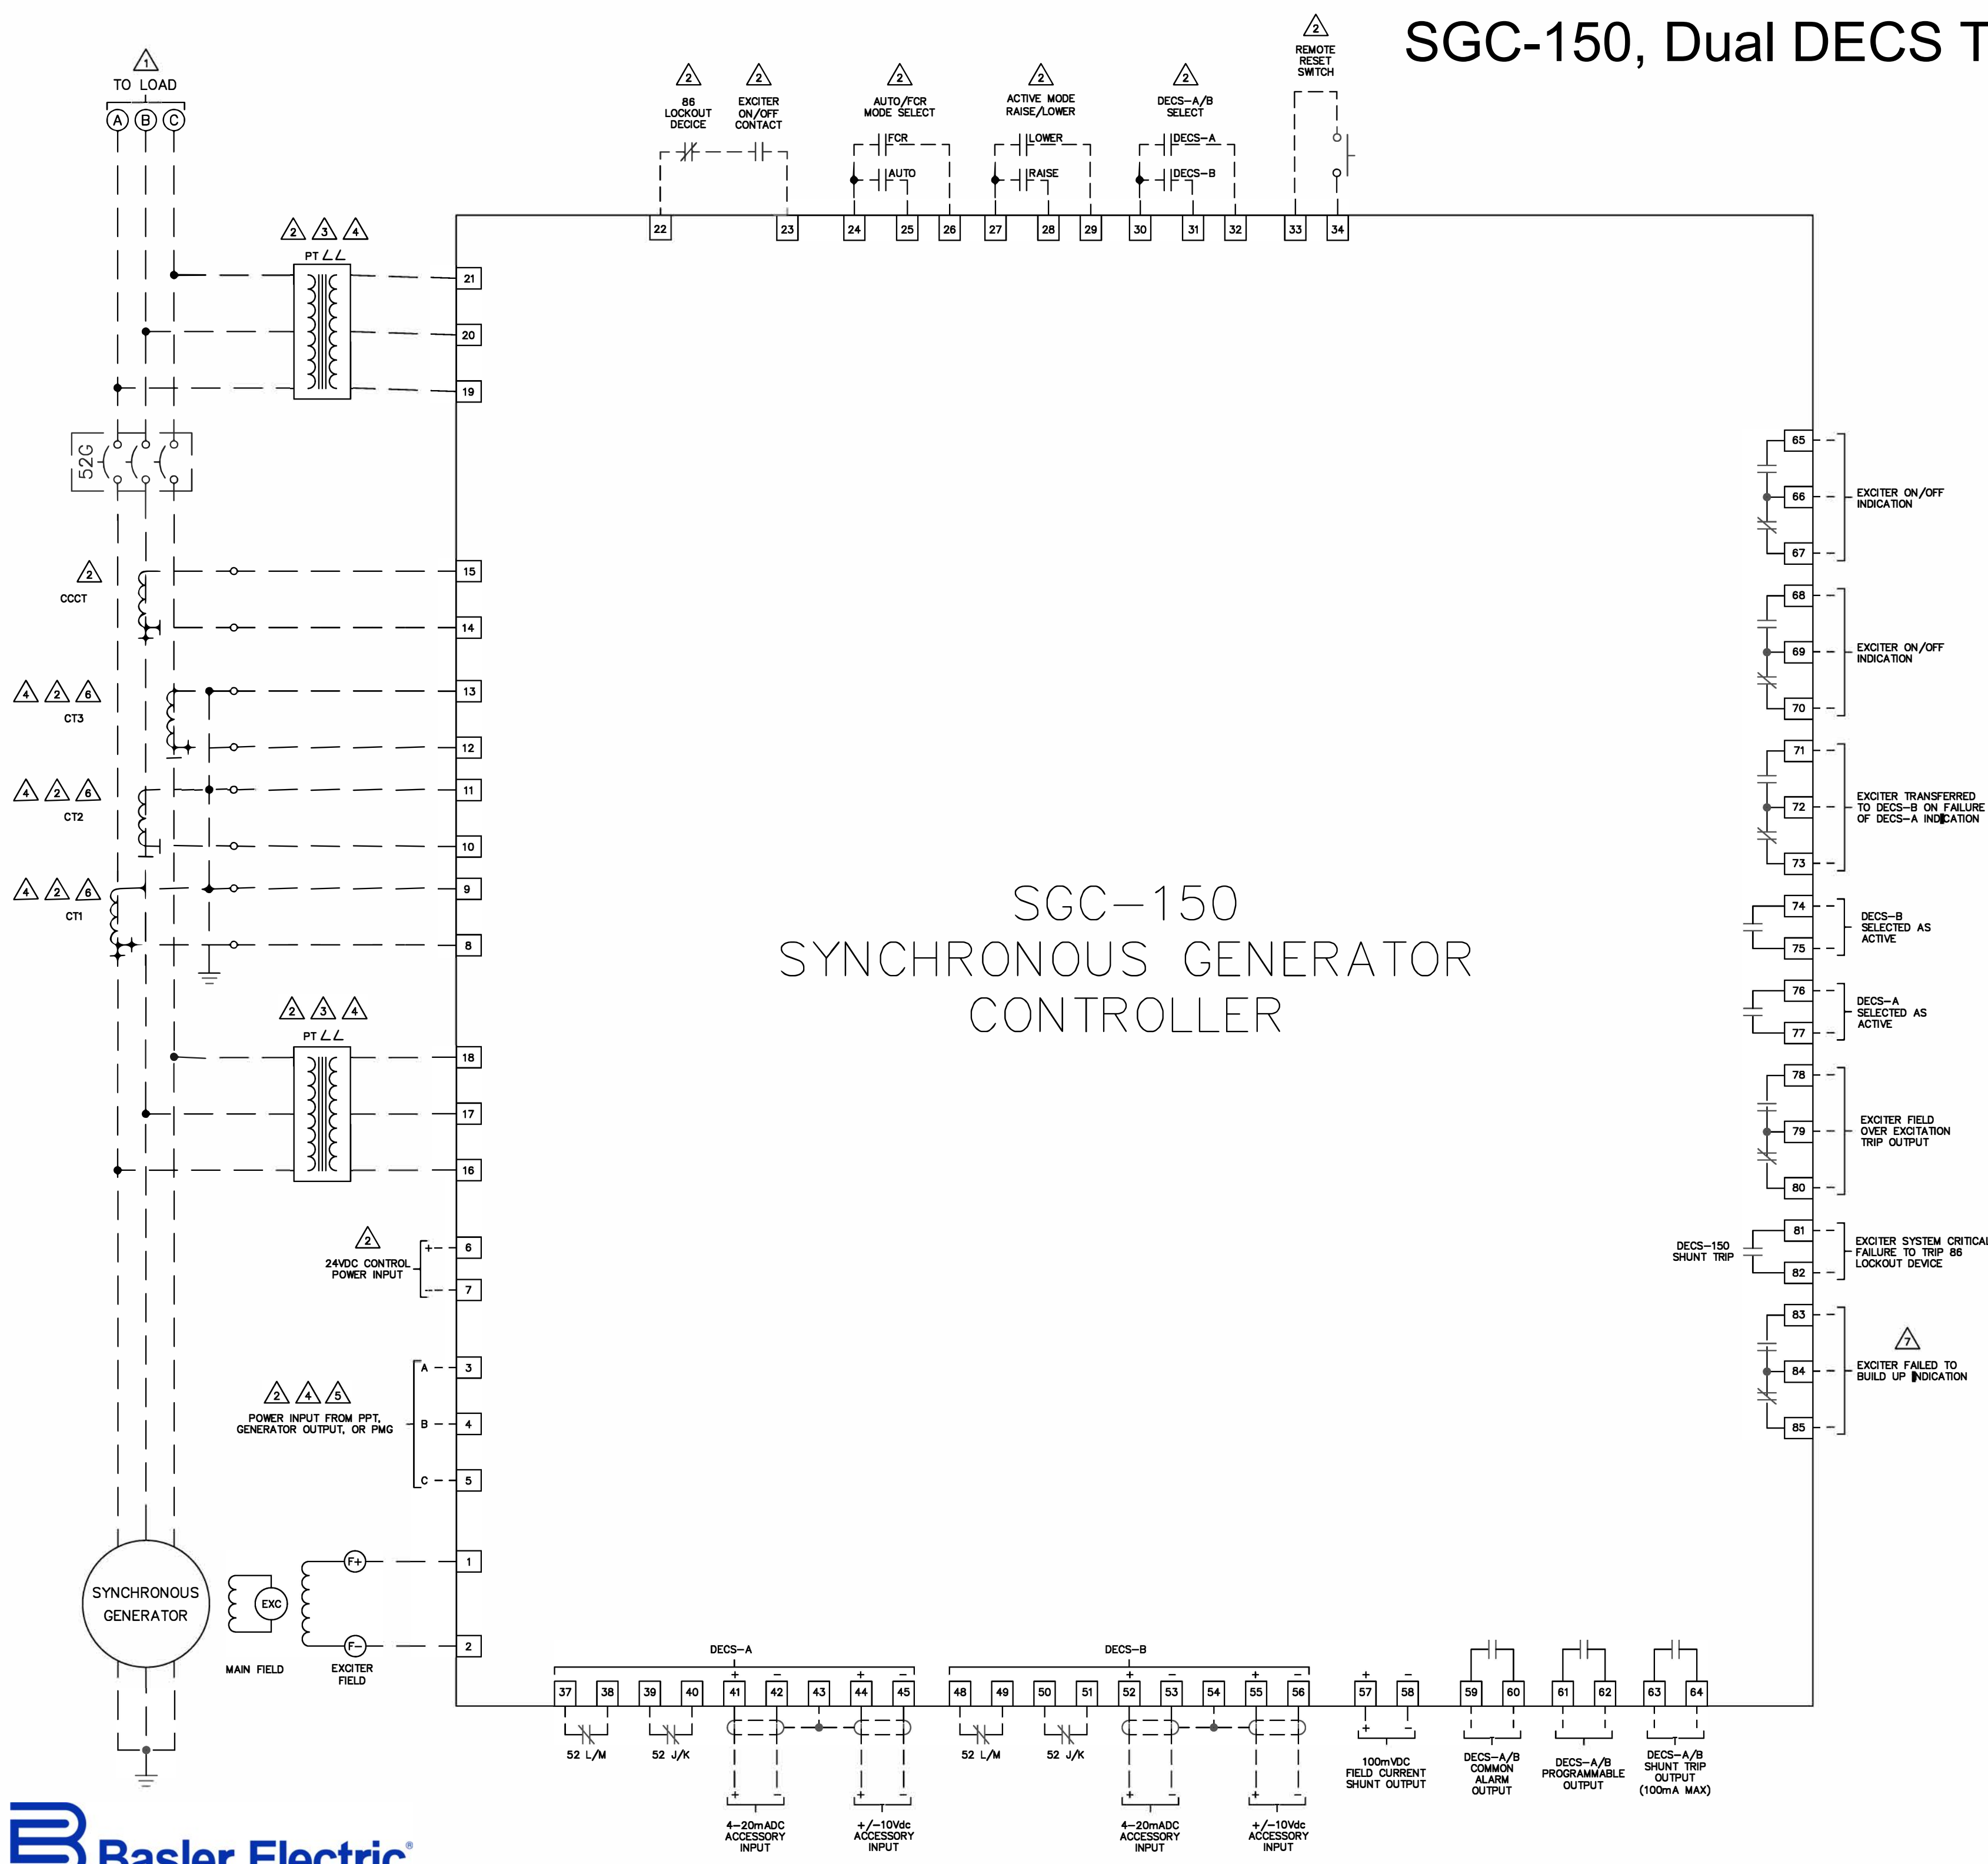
SGC-150, Dual DECS T

1
TO LOAD
A B C

2
86 LOCKOUT DECICE

2
EXCITER ON/OFF CONTACT

2
AUTO/FCR MODE SELECT
FCR
AUTO

2
ACTIVE MODE RAISE/LOWER
LOWER
RAISE

2
DECS-A/B SELECT
DECS-A
DECS-B

2
REMOTE RESET SWITCH

22 23 24 25 26 27 28 29 30 31 32 33 34

2 3 4
PT

21
20
19

52G

2
CCCT

15
14

4 2 6
CT3

13
12

4 2 6
CT2

11
10

4 2 6
CT1

9
8

2 3 4
PT

18
17
16

2
24VDC CONTROL POWER INPUT
+
-
6
7

2 4 5
POWER INPUT FROM PPT, GENERATOR OUTPUT, OR PMG
A 3
B 4
C 5

SYNCHRONOUS GENERATOR
EXC
F+ 1
F- 2
MAIN FIELD
EXCITER FIELD

SGC-150
SYNCHRONOUS GENERATOR
CONTROLLER

65 66 67
EXCITER ON/OFF INDICATION

68 69 70
EXCITER ON/OFF INDICATION

71 72 73
EXCITER TRANSFERRED TO DECS-B ON FAILURE OF DECS-A INDICATION

74 75
DECS-B SELECTED AS ACTIVE

76 77
DECS-A SELECTED AS ACTIVE

78 79 80
EXCITER FIELD OVER EXCITATION TRIP OUTPUT

DECS-150 SHUNT TRIP
81 82
EXCITER SYSTEM CRITICAL FAILURE TO TRIP 86 LOCKOUT DEVICE

83 84 85
7
EXCITER FAILED TO BUILD UP INDICATION

DECS-A
+ - + -
37 38 39 40 41 42 43 44 45
52 L/M
52 J/K
+ -
4-20mADC ACCESSORY INPUT
+ -
+/-10Vdc ACCESSORY INPUT

DECS-B
+ - + -
48 49 50 51 52 53 54 55 56
52 L/M
52 J/K
+ -
4-20mADC ACCESSORY INPUT
+ -
+/-10Vdc ACCESSORY INPUT

+ -
57 58
+ -
100mVDC FIELD CURRENT SHUNT OUTPUT

59 60
DECS-A/B COMMON ALARM OUTPUT

61 62
DECS-A/B PROGRAMMABLE OUTPUT

63 64
DECS-A/B SHUNT TRIP OUTPUT (100mA MAX)

Basler Electric